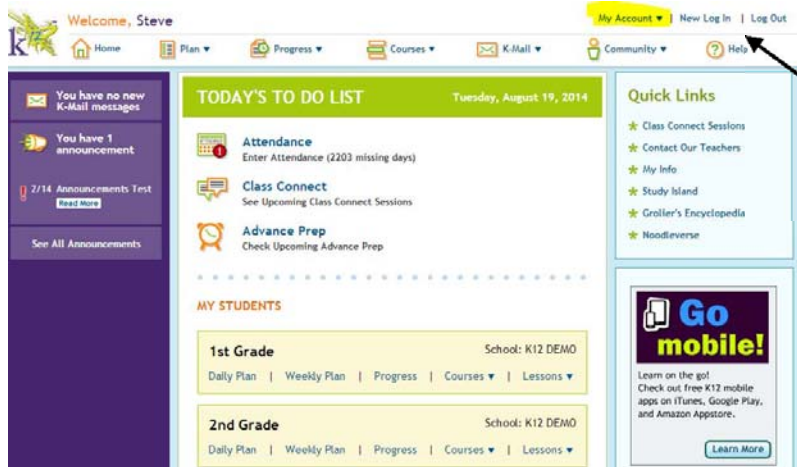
Welcome, Steve

My Account ▾ | New Log In | Log Out

K12

Home | Plan ▾ | Progress ▾ | Courses ▾ | K-Mail ▾ | Community ▾ | Help

You have no new K-Mail messages

You have 1 announcement

2/14 Announcements Test
Read More

See All Announcements

TODAY'S TO DO LIST

Tuesday, August 19, 2014

Attendance
Enter Attendance (2203 missing days)

Class Connect
See Upcoming Class Connect Sessions

Advance Prep
Check Upcoming Advance Prep

MY STUDENTS

1st Grade
School: K12 DEMO
Daily Plan | Weekly Plan | Progress | Courses ▾ | Lessons ▾

2nd Grade
School: K12 DEMO
Daily Plan | Weekly Plan | Progress | Courses ▾ | Lessons ▾

Quick Links
Class Connect Sessions
Contact Our Teachers
My Info
Study Island
Grolier's Encyclopedia
Noodleverse

Go mobile!

Learn on the go!
Check out free K12 mobile apps on iTunes, Google Play, and Amazon Appstore.

Learn More